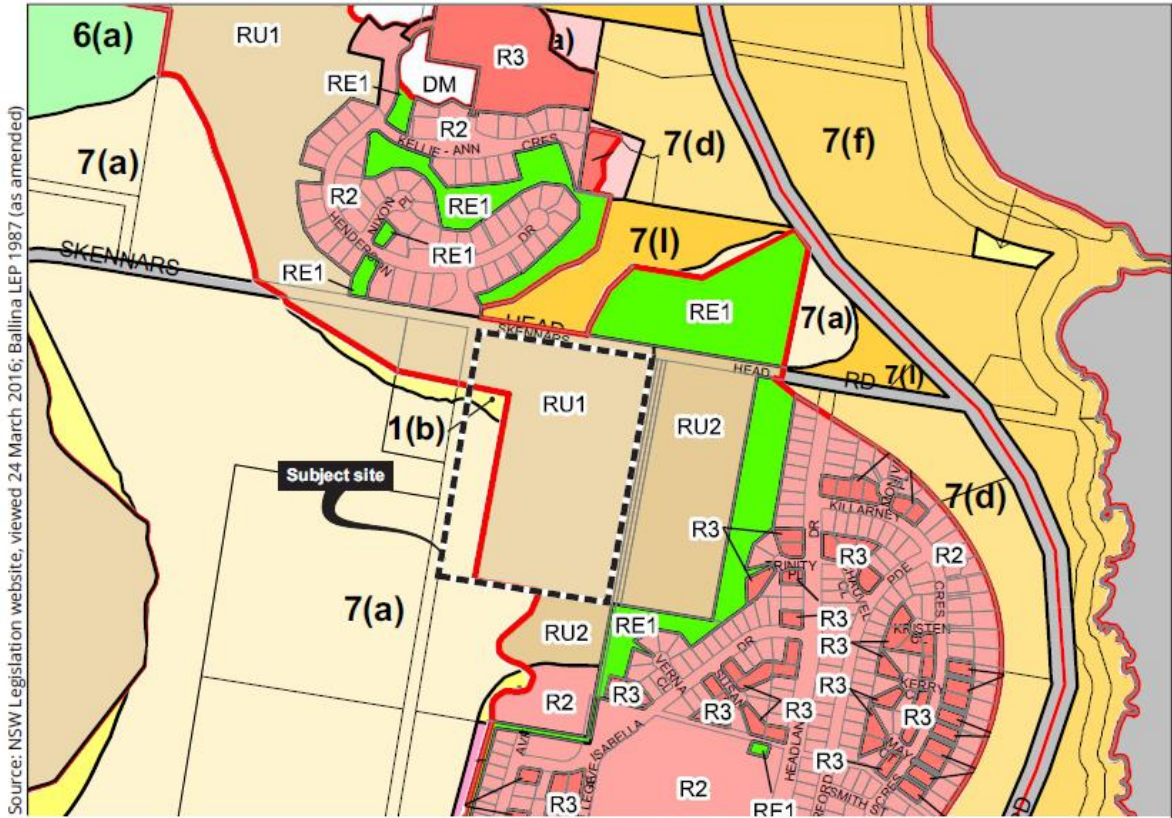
6(a)
RU1
R3
a)
RE1
DM
R2
KELLIE - ANN
CRES
7(d)
7(f)
7(a)
R2
NIXON
PL
RE1
HENDERSON
RE1
DR
7(l)
SKENNARS
RE1
RE1
7(a)
HEAD
SKENNARS
HEAD
RD
7(l)
RU1
RU2
1(b)
Subject site
R3
KILLARNEY
7(d)
DR
R3
R2
TRINITY
PL
CL
PDE
CRES
7(a)
R3
KRISTEN
R3
RU2
RE1
R3
VERNA
CL
DR
R3
KERRY
R2
R3
SUSAN
R3
R3
ISABELLA
HEADLAN
R3
R2
R3
RE1
SMITH
D
Source: NSW Legislation website, viewed 24 March 2016; Ballina LEP 1987 (as amended)